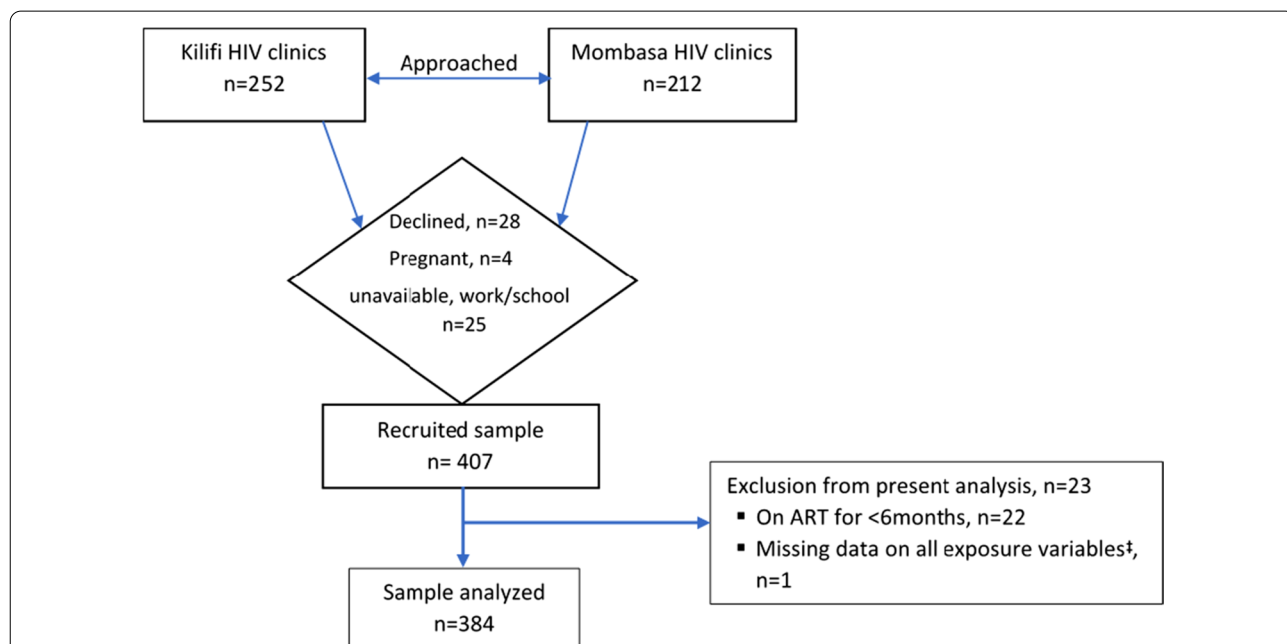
Kilifi HIV clinics
n=252

Approached

Mombasa HIV clinics
n=212

Declined, n=28
Pregnant, n=4
unavailable, work/school
n=25

Recruited sample
n= 407

Exclusion from present analysis, n=23
▪ On ART for <6months, n=22
▪ Missing data on all exposure variables‡, n=1

Sample analyzed
n=384